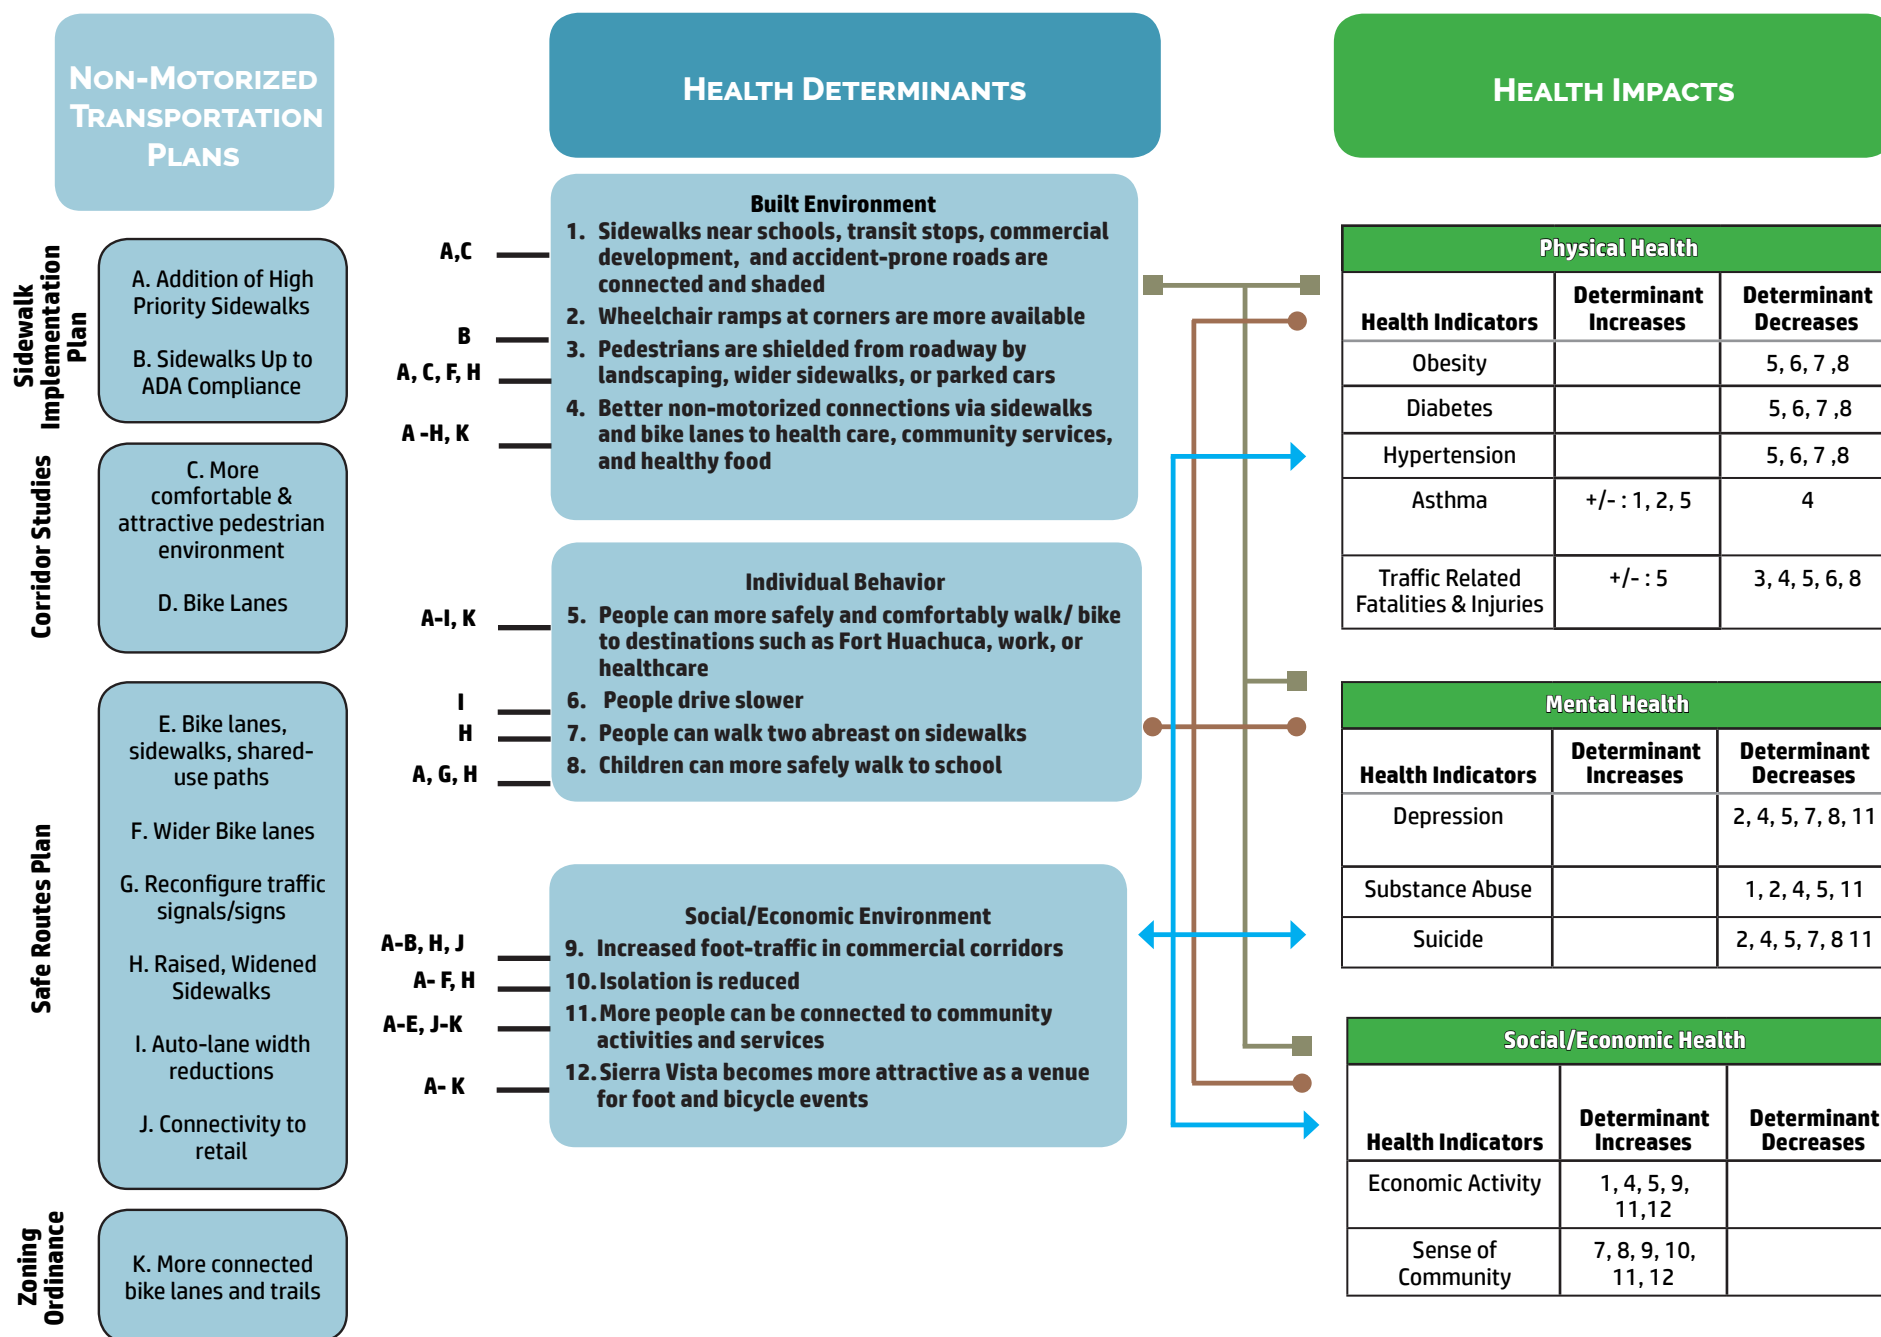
NON-MOTORIZED TRANSPORTATION PLANS

Sidewalk Implementation Plan

A. Addition of High Priority Sidewalks

B. Sidewalks Up to ADA Compliance

Corridor Studies

C. More comfortable & attractive pedestrian environment

D. Bike Lanes

Safe Routes Plan

E. Bike lanes, sidewalks, shared-use paths

F. Wider Bike lanes

G. Reconfigure traffic signals/signs

H. Raised, Widened Sidewalks

I. Auto-lane width reductions

J. Connectivity to retail

Zoning Ordinance

K. More connected bike lanes and trails

HEALTH DETERMINANTS

A,C
B
A, C, F, H
A -H, K

Built Environment
1. Sidewalks near schools, transit stops, commercial development, and accident-prone roads are connected and shaded
2. Wheelchair ramps at corners are more available
3. Pedestrians are shielded from roadway by landscaping, wider sidewalks, or parked cars
4. Better non-motorized connections via sidewalks and bike lanes to health care, community services, and healthy food

A-I, K
I
H
A, G, H

Individual Behavior
5. People can more safely and comfortably walk/ bike to destinations such as Fort Huachuca, work, or healthcare
6. People drive slower
7. People can walk two abreast on sidewalks
8. Children can more safely walk to school

A-B, H, J
A- F, H
A-E, J-K
A- K

Social/Economic Environment
9. Increased foot-traffic in commercial corridors
10. Isolation is reduced
11. More people can be connected to community activities and services
12. Sierra Vista becomes more attractive as a venue for foot and bicycle events

HEALTH IMPACTS

Physical Health

| Health Indicators | Determinant Increases | Determinant Decreases |
|---|---|---|
| Obesity | | 5, 6, 7 ,8 |
| Diabetes | | 5, 6, 7 ,8 |
| Hypertension | | 5, 6, 7 ,8 |
| Asthma | +/- : 1, 2, 5 | 4 |
| Traffic Related Fatalities & Injuries | +/- : 5 | 3, 4, 5, 6, 8 |

Mental Health

| Health Indicators | Determinant Increases | Determinant Decreases |
|---|---|---|
| Depression | | 2, 4, 5, 7, 8, 11 |
| Substance Abuse | | 1, 2, 4, 5, 11 |
| Suicide | | 2, 4, 5, 7, 8 11 |

Social/Economic Health

| Health Indicators | Determinant Increases | Determinant Decreases |
|---|---|---|
| Economic Activity | 1, 4, 5, 9, 11,12 | |
| Sense of Community | 7, 8, 9, 10, 11, 12 | |